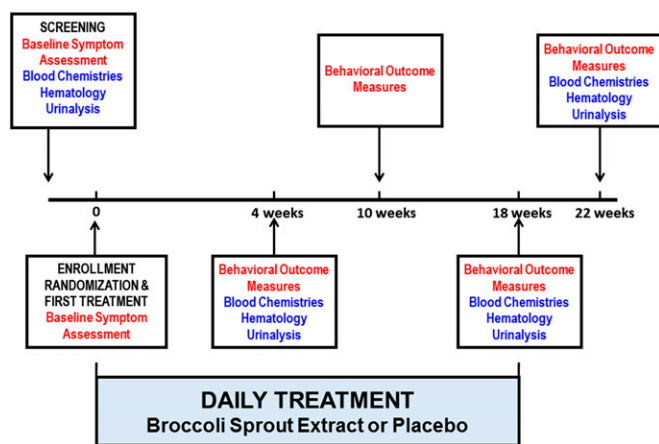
SCREENING
Baseline Symptom Assessment
Blood Chemistries
Hematology
Urinalysis

Behavioral Outcome Measures

Behavioral Outcome Measures
Blood Chemistries
Hematology
Urinalysis

0

4 weeks

10 weeks

18 weeks

22 weeks

ENROLLMENT RANDOMIZATION & FIRST TREATMENT
Baseline Symptom Assessment

Behavioral Outcome Measures
Blood Chemistries
Hematology
Urinalysis

Behavioral Outcome Measures
Blood Chemistries
Hematology
Urinalysis

DAILY TREATMENT
Broccoli Sprout Extract or Placebo